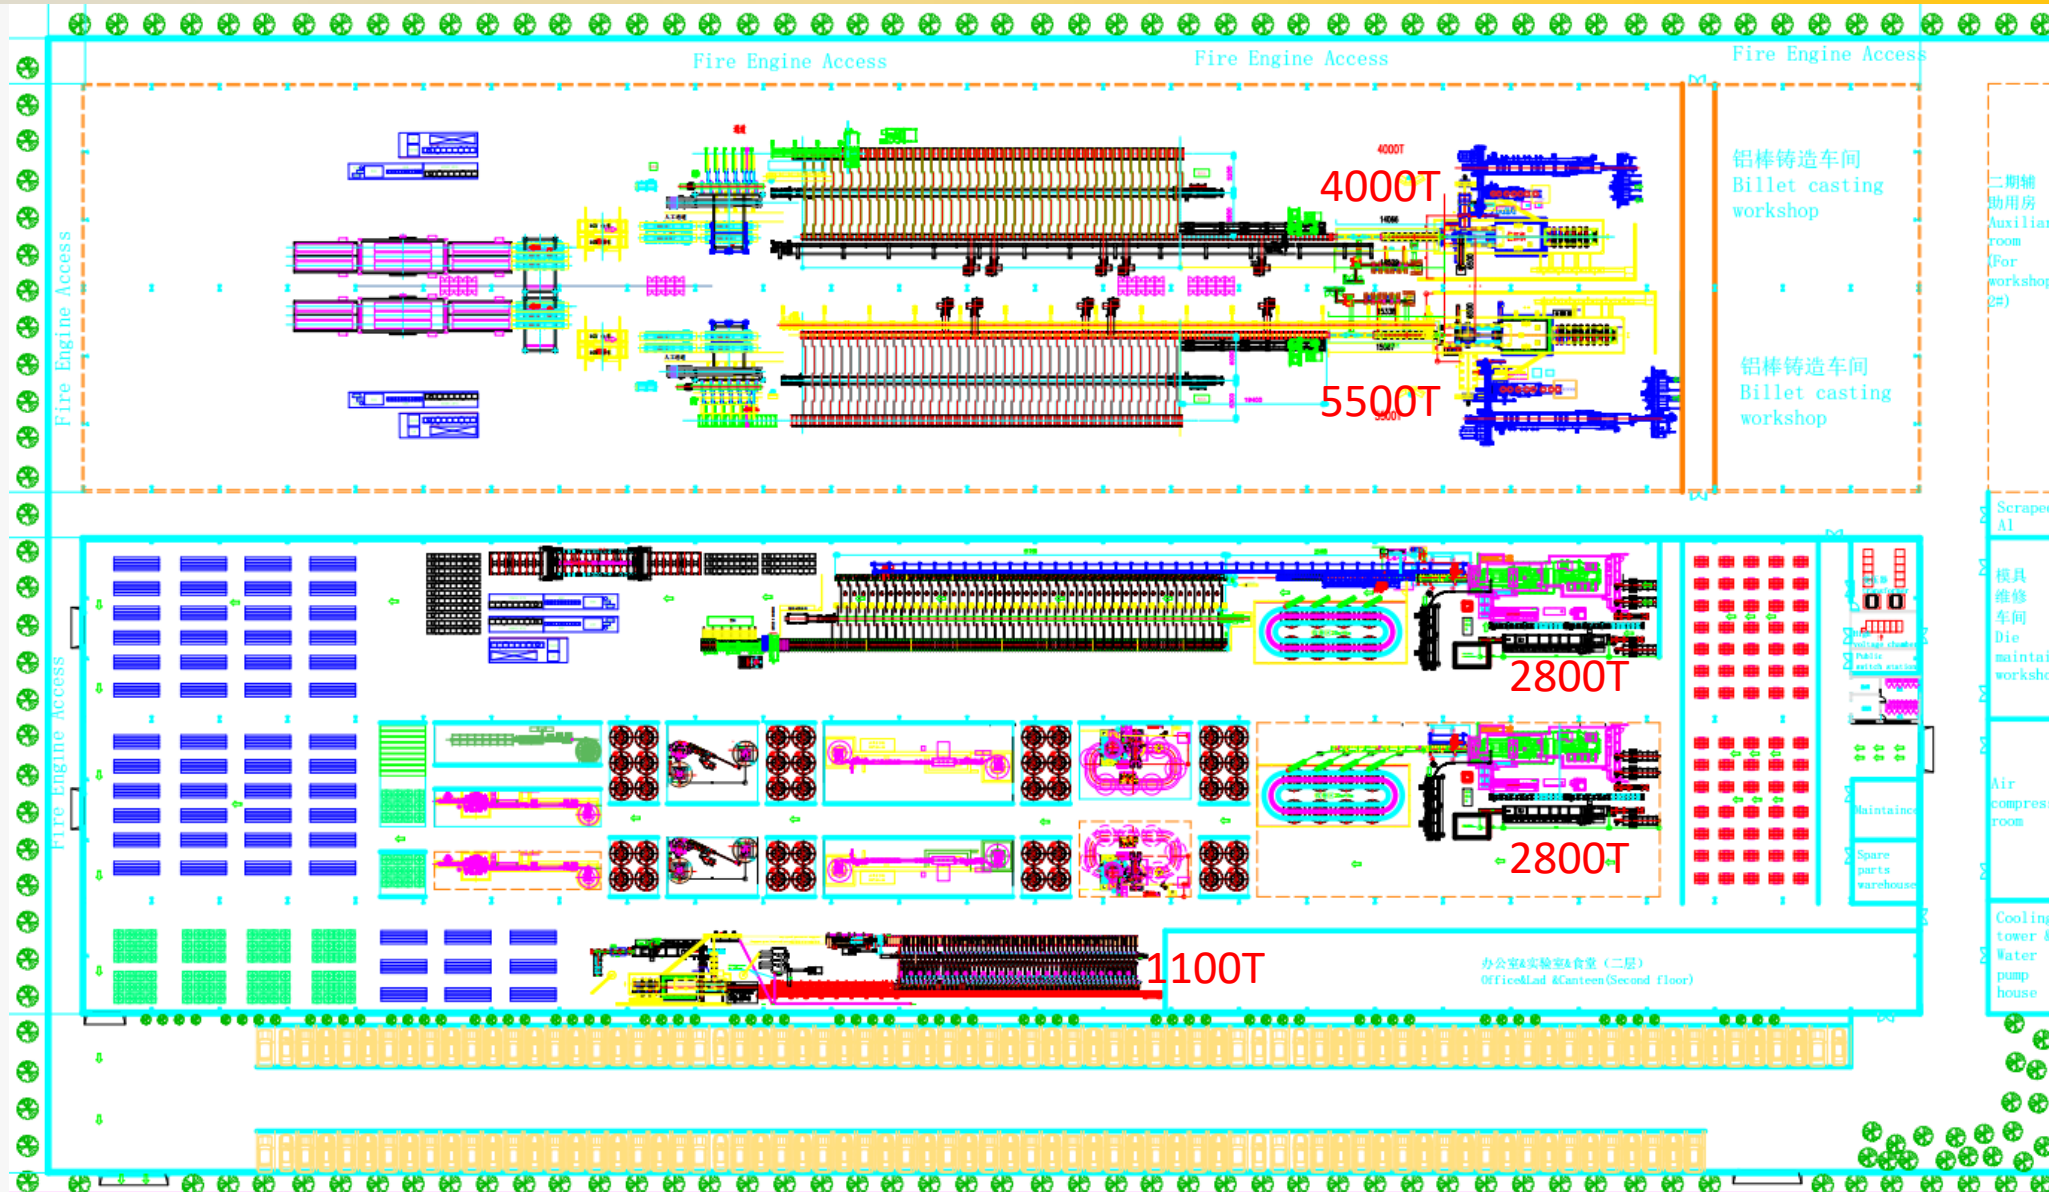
Fire Engine Access

Fire Engine Access

Fire Engine Access

Fire Engine Access

4000T

铝棒铸造车间
Billet casting
workshop

二期辅
助用房
Auxiliar
room
(For
workshop
2#)

5500T

铝棒铸造车间
Billet casting
workshop

Scraped
Al

模具
维修
车间
Die
maintai
worksho

2800T

Fire Engine Access

Air
compress
room

Maintaince

Spare
parts
warehouse

2800T

Cooling
tower &
Water
pump
house

1100T

办公室&实验室&食堂（二层）
Office&Lad &Canteen(Second floor)